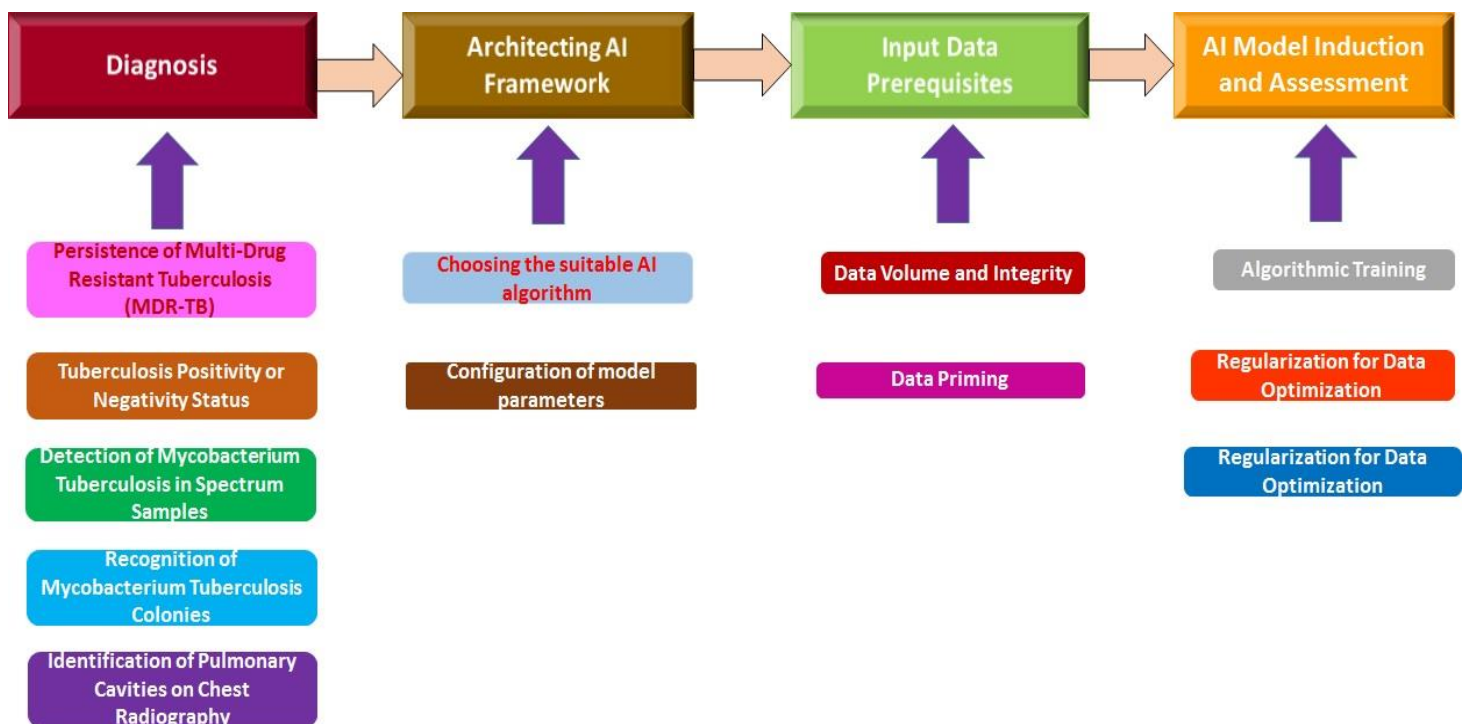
Diagnosis

Architecting AI Framework

Input Data Prerequisites

AI Model Induction and Assessment

Persistence of Multi-Drug Resistant Tuberculosis (MDR-TB)

Tuberculosis Positivity or Negativity Status

Detection of Mycobacterium Tuberculosis in Spectrum Samples

Recognition of Mycobacterium Tuberculosis Colonies

Identification of Pulmonary Cavities on Chest Radiography

Choosing the suitable AI algorithm

Configuration of model parameters

Data Volume and Integrity

Data Priming

Algorithmic Training

Regularization for Data Optimization

Regularization for Data Optimization